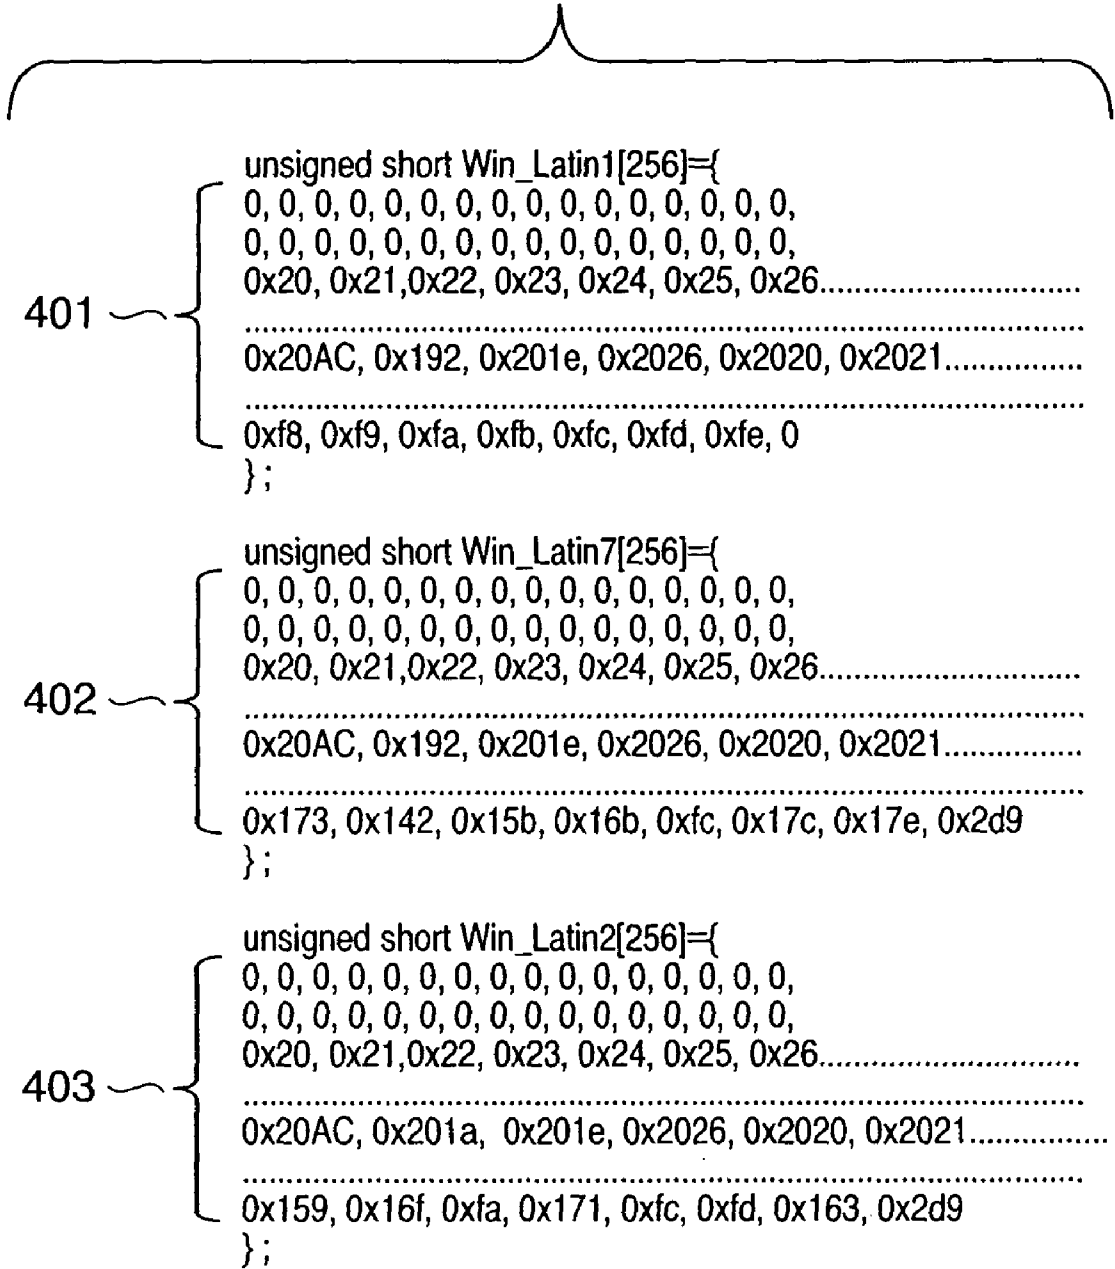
unsigned short Win_Latin1[256]={
0, 0, 0, 0, 0, 0, 0, 0, 0, 0, 0, 0, 0, 0, 0,
0, 0, 0, 0, 0, 0, 0, 0, 0, 0, 0, 0, 0, 0, 0,
0x20, 0x21,0x22, 0x23, 0x24, 0x25, 0x26..............................
...........................................................................
0x20AC, 0x192, 0x201e, 0x2026, 0x2020, 0x2021................
...........................................................................
0xf8, 0xf9, 0xfa, 0xfb, 0xfc, 0xfd, 0xfe, 0
};

401

unsigned short Win_Latin7[256]={
0, 0, 0, 0, 0, 0, 0, 0, 0, 0, 0, 0, 0, 0, 0,
0, 0, 0, 0, 0, 0, 0, 0, 0, 0, 0, 0, 0, 0, 0,
0x20, 0x21,0x22, 0x23, 0x24, 0x25, 0x26..............................
...........................................................................
0x20AC, 0x192, 0x201e, 0x2026, 0x2020, 0x2021................
...........................................................................
0x173, 0x142, 0x15b, 0x16b, 0xfc, 0x17c, 0x17e, 0x2d9
};

402

unsigned short Win_Latin2[256]={
0, 0, 0, 0, 0, 0, 0, 0, 0, 0, 0, 0, 0, 0, 0,
0, 0, 0, 0, 0, 0, 0, 0, 0, 0, 0, 0, 0, 0, 0,
0x20, 0x21,0x22, 0x23, 0x24, 0x25, 0x26..............................
...........................................................................
0x20AC, 0x201a, 0x201e, 0x2026, 0x2020, 0x2021..............
...........................................................................
0x159, 0x16f, 0xfa, 0x171, 0xfc, 0xfd, 0x163, 0x2d9
};

403